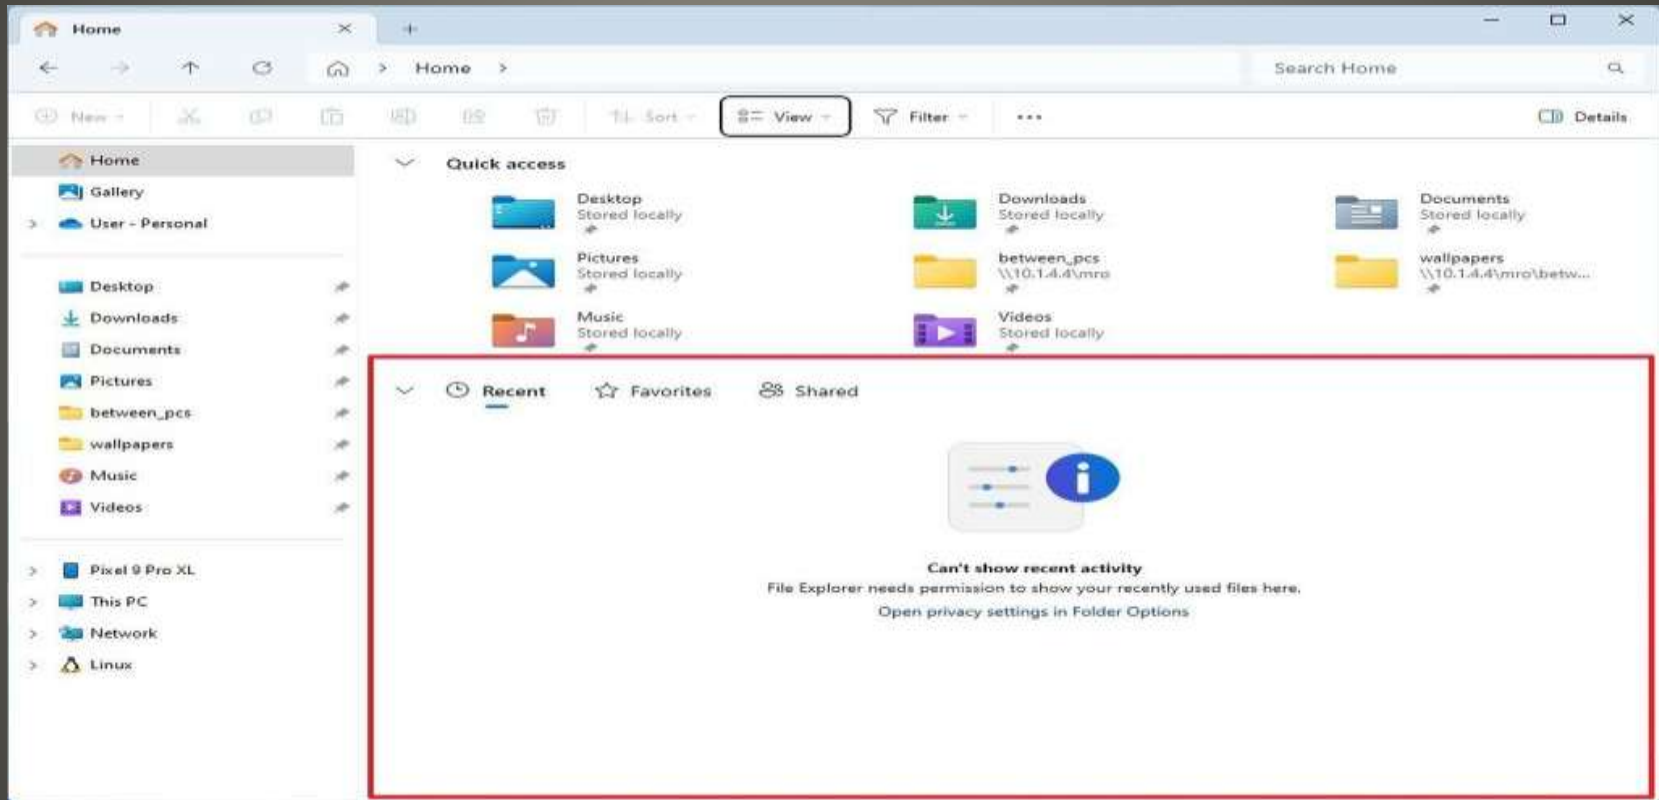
Home

Home >

Search Home

New Sort View Filter ··· Details

Home
Gallery
User - Personal

Desktop
Downloads
Documents
Pictures
between_pcs
wallpapers
Music
Videos

Pixel 9 Pro XL
This PC
Network
Linux

Quick access

Desktop
Stored locally

Downloads
Stored locally

Documents
Stored locally

Pictures
Stored locally

between_pcs
\\10.1.4.4\mro

wallpapers
\\10.1.4.4\mro\betw...

Music
Stored locally

Videos
Stored locally

Recent Favorites Shared

Can't show recent activity
File Explorer needs permission to show your recently used files here.
Open privacy settings in Folder Options